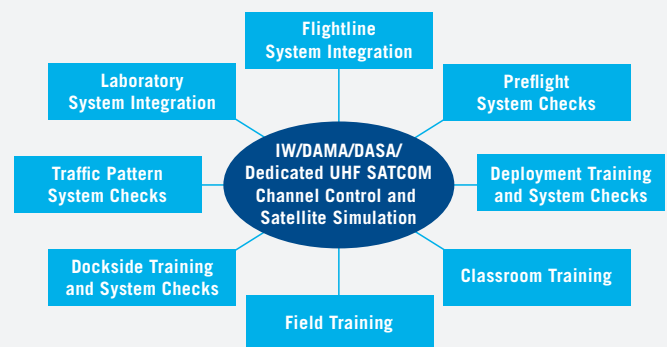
Flightline System Integration

Laboratory System Integration

Preflight System Checks

IW/DAMA/DASA/ Dedicated UHF SATCOM Channel Control and Satellite Simulation

Traffic Pattern System Checks

Deployment Training and System Checks

Dockside Training and System Checks

Classroom Training

Field Training